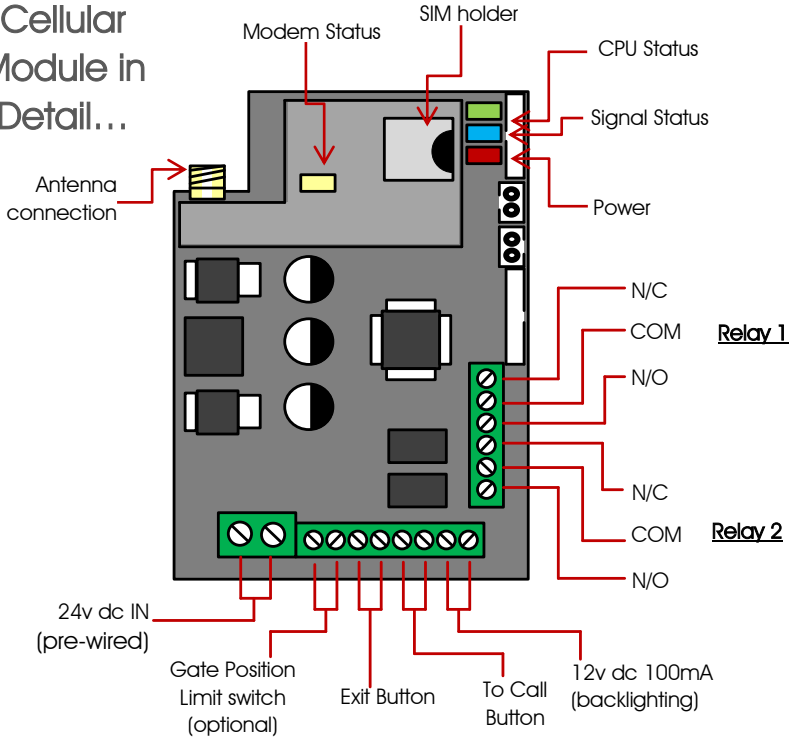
Cellular Module in Detail...

Modem Status

SIM holder

CPU Status

Signal Status

Power

Antenna connection

N/C

COM

Relay 1

N/O

N/C

COM

Relay 2

N/O

24v dc IN (pre-wired)

Gate Position Limit switch (optional)

Exit Button

To Call Button

12v dc 100mA (backlighting)